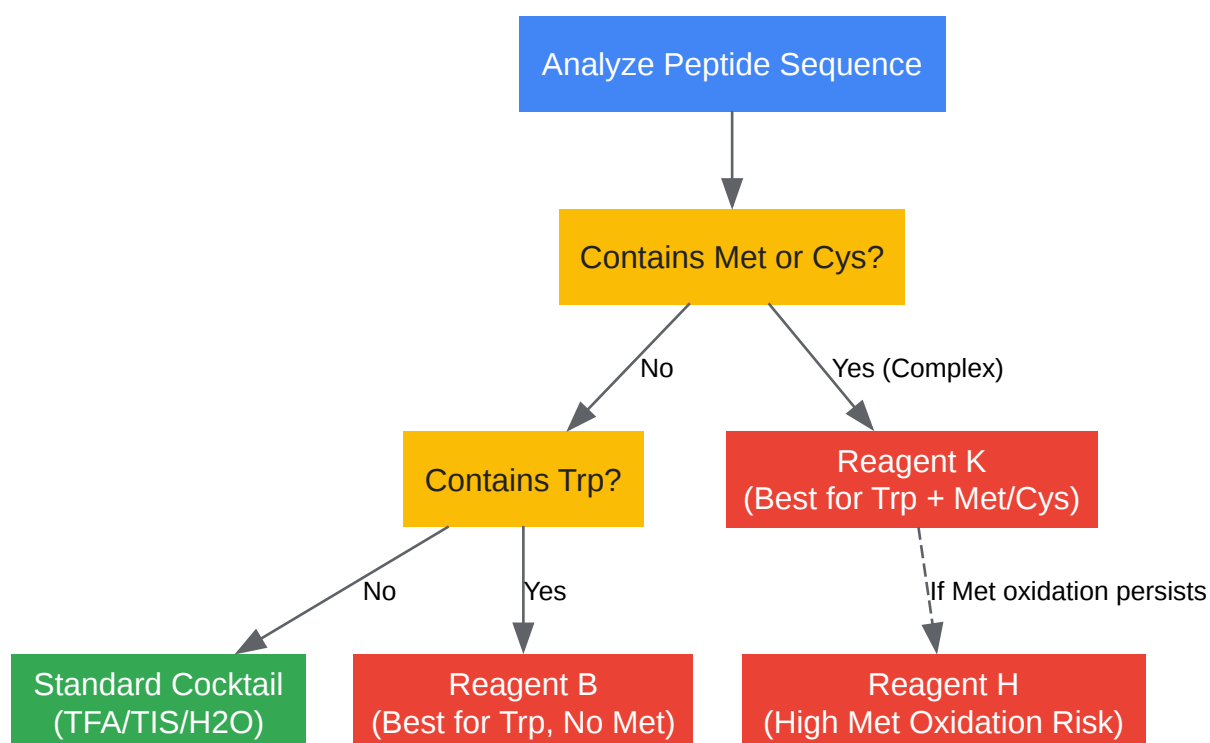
Analyze Peptide Sequence

Contains Met or Cys?

No

Yes (Complex)

Contains Trp?

Reagent K
(Best for Trp + Met/Cys)

No

Yes

If Met oxidation persists

Standard Cocktail
(TFA/TIS/H2O)

Reagent B
(Best for Trp, No Met)

Reagent H
(High Met Oxidation Risk)